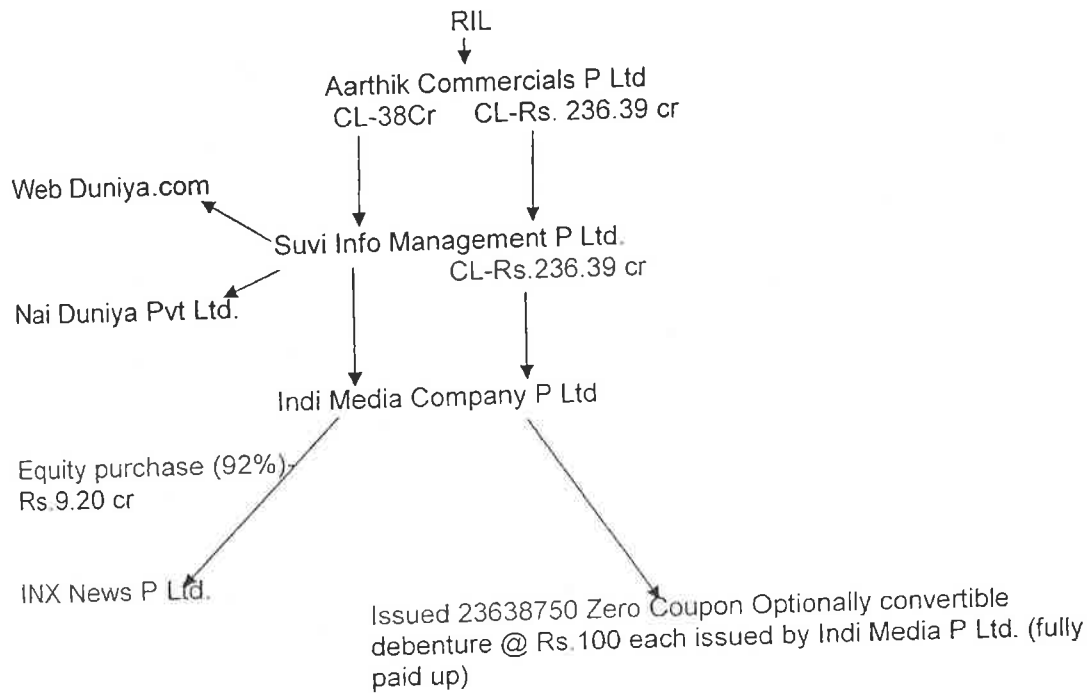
RIL

Aarthik Commercials P Ltd
CL-38Cr CL-Rs. 236.39 cr

Web Duniya.com

Suvi Info Management P Ltd.
CL-Rs.236.39 cr

Nai Duniya Pvt Ltd.

Indi Media Company P Ltd

Equity purchase (92%) Rs.9.20 cr

INX News P Ltd.

Issued 23638750 Zero Coupon Optionally convertible debenture @ Rs.100 each issued by Indi Media P Ltd. (fully paid up)